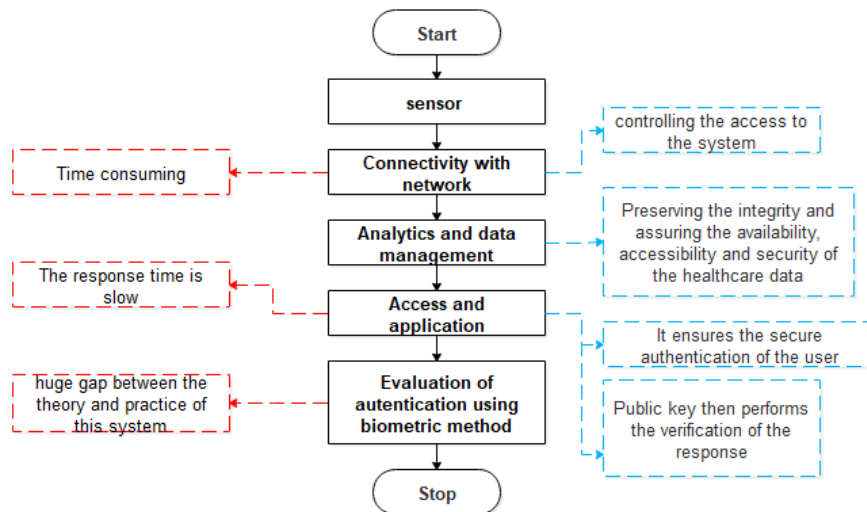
Start

sensor

Connectivity with network

Analytics and data management

Access and application

Evaluation of autentication using biometric method

Stop

Time consuming

The response time is slow

huge gap between the theory and practice of this system

controlling the access to the system

Preserving the integrity and assuring the availability, accessibility and security of the healthcare data

It ensures the secure authentication of the user

Public key then performs the verification of the response